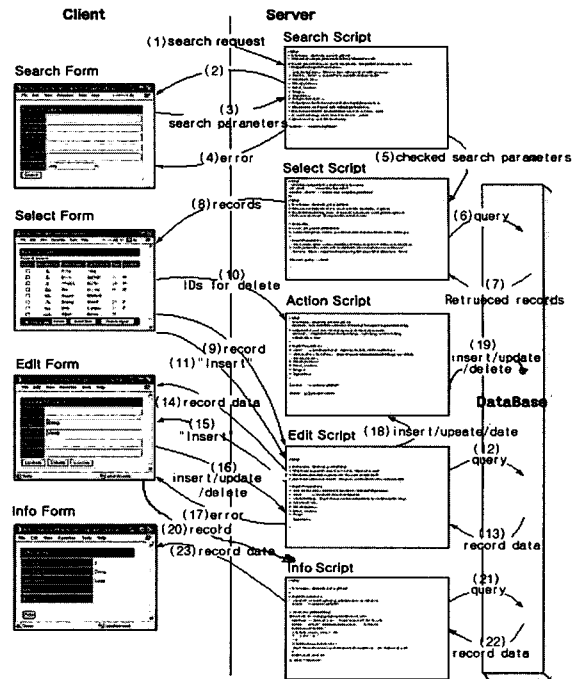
Client

Server

Search Script

Search Form

(1)search request

(2)

(3)
search parameters

(4)error

(5)checked search parameters

Select Script

Select Form

(8)records

(6)query

(7)
Retruceed records

(10)
IDs for delete

Action Script

(9)record

(11)"Insert"

(19)
insert/update
/delete

Edit Form

(14)record data

DataBase

(15)
"Insert"

(18)insert/upeate/date

Edit Script

(12)
query

(16)
insert/update
/delete

(17)error

Info Form

(20)record

(13)
record data

(23)record data

Info Script

(21)
query

(22)
record data